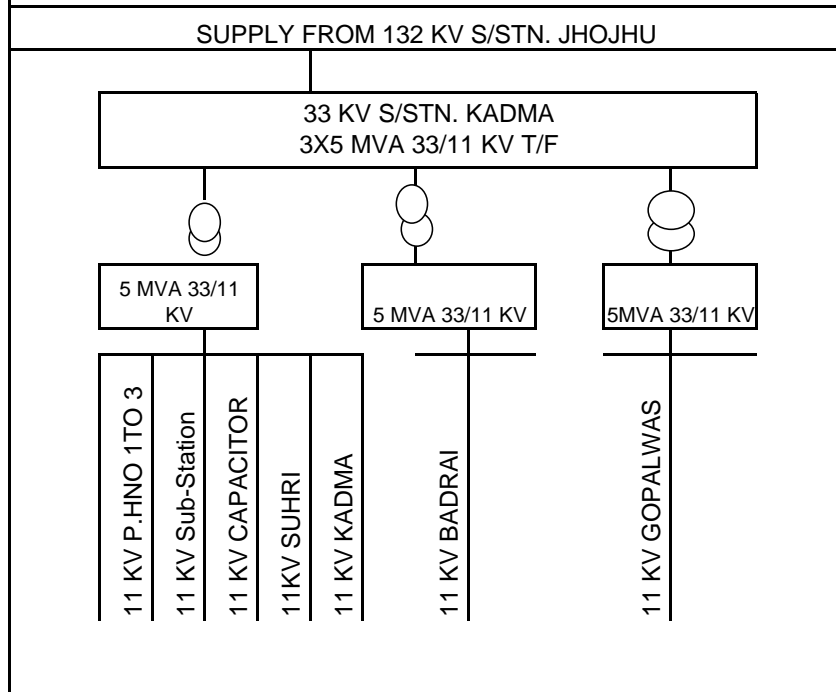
SUPPLY FROM 132 KV S/STN. JHOJHU

33 KV S/STN. KADMA
3X5 MVA 33/11 KV T/F

5 MVA 33/11 KV

5 MVA 33/11 KV

5MVA 33/11 KV

11 KV P.HNO 1TO 3

11 KV Sub-Station

11 KV CAPACITOR

11KV SUHRI

11 KV KADMA

11 KV BADRAI

11 KV GOPALWAS